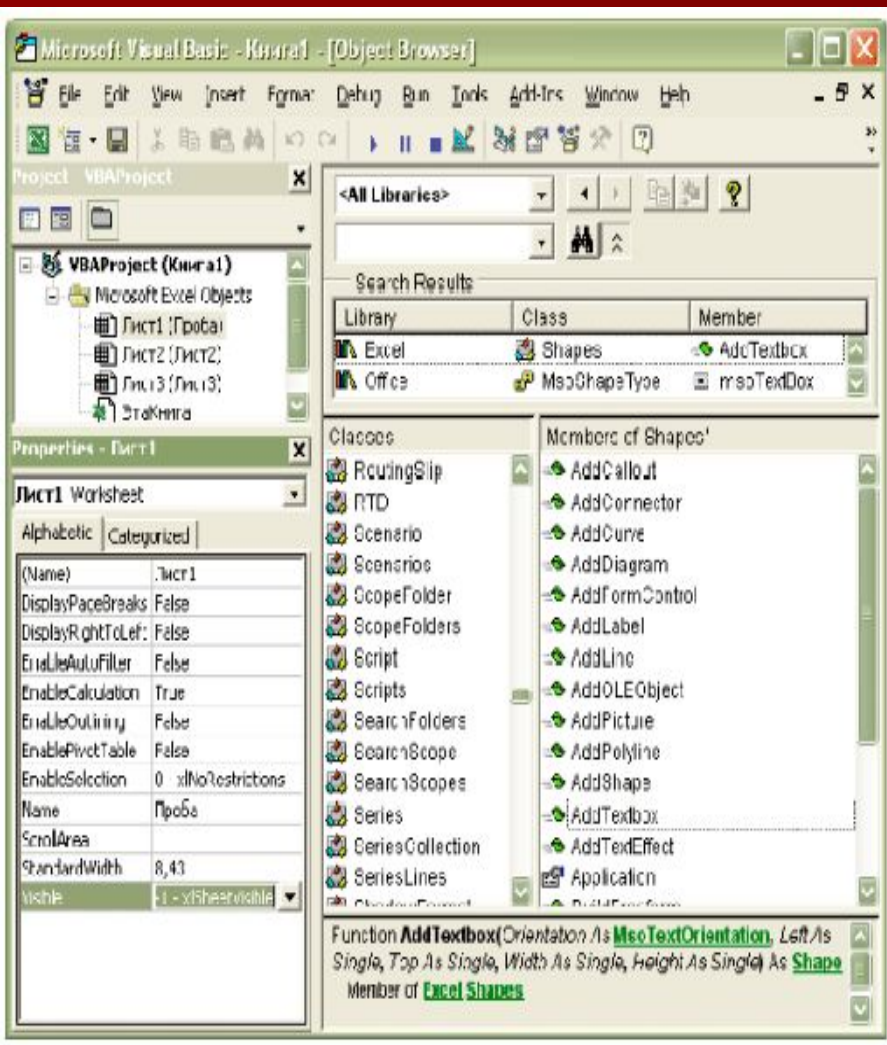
Microsoft Visual Basic - Книга1 - [Object Browser]

File Edit View Insert Format Debug Run Tools Add-Ins Window Help

Project - VBAProject

VBAProject (Книга1)
Microsoft Excel Objects
Лист1 (Проба)
Лист2 (Лист2)
Лист3 (Лист3)
ЭтаКнига

Properties - Лист1

Лист1 Worksheet

Alphabetic | Categorized

| (Name) | Лист1 |
|---|---|
| DisplayPageBreaks | False |
| DisplayRightToLeft | False |
| EnableAutoFilter | False |
| EnableCalculation | True |
| EnableOutlining | False |
| EnablePivotTable | False |
| EnableSelection | 0 - xlNoRestrictions |
| Name | Проба |
| ScrollArea | |
| StandardWidth | 8,43 |
| Visible | -1 - xlSheetVisible |

<All Libraries>

Search Results

| Library | Class | Member |
|---|---|---|
| Excel | Shapes | AddTextbox |
| Office | MsoShapeType | msoTextBox |

Classes
RoutingSlip
RTD
Scenario
Scenarios
ScopeFolder
ScopeFolders
Script
Scripts
SearchFolders
SearchScope
SearchScopes
Series
SeriesCollection
SeriesLines

Members of 'Shapes'
AddCallout
AddConnector
AddCurve
AddDiagram
AddFormControl
AddLabel
AddLine
AddOLEObject
AddPicture
AddPolyline
AddShape
AddTextbox
AddTextEffect
Application

Function AddTextbox(Orientation As MsoTextOrientation, Left As Single, Top As Single, Width As Single, Height As Single) As Shape
Member of Excel.Shapes